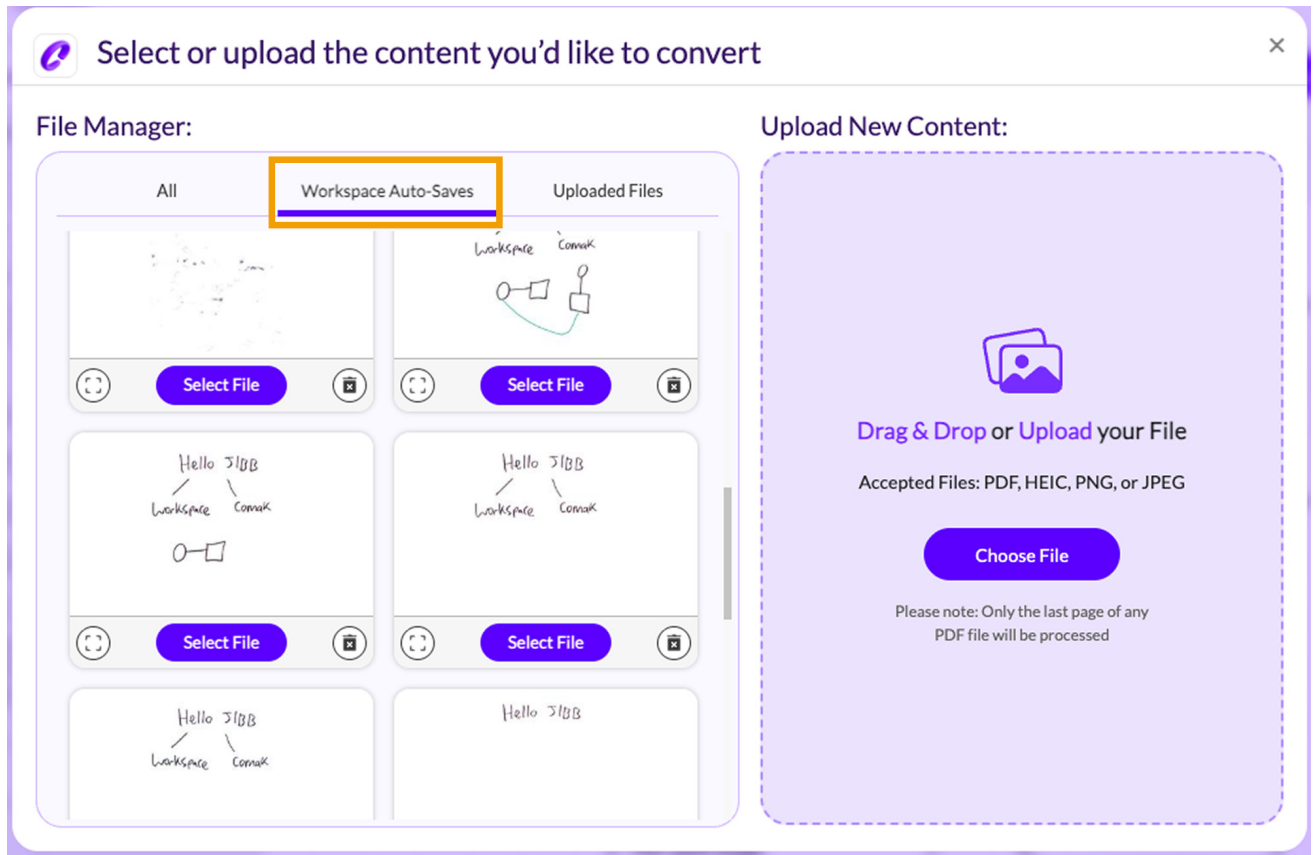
Select or upload the content you'd like to convert

×

File Manager:

All

Workspace Auto-Saves

Uploaded Files

Workspace

ComaK

Select File

Select File

Hello JIBB

Workspace

ComaK

Hello JIBB

Workspace

ComaK

Select File

Select File

Hello JIBB

Workspace

ComaK

Hello JIBB

Upload New Content:

Drag & Drop or Upload your File

Accepted Files: PDF, HEIC, PNG, or JPEG

Choose File

Please note: Only the last page of any PDF file will be processed